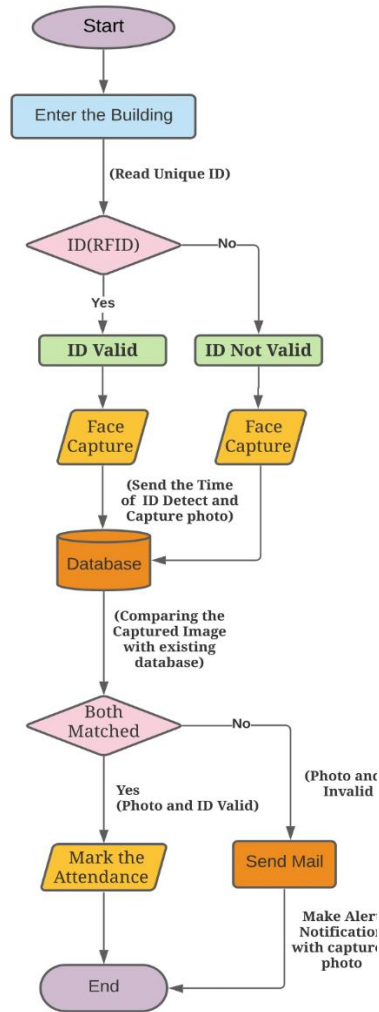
Start

Enter the Building

(Read Unique ID)

ID(RFID)

No

Yes

ID Valid

ID Not Valid

Face Capture

Face Capture

(Send the Time of ID Detect and Capture photo)

Database

(Comparing the Captured Image with existing database)

Both Matched

No

Yes (Photo and ID Valid)

(Photo and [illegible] Invalid

Mark the Attendance

Send Mail

Make Aler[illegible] Notification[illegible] with capture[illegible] photo

End